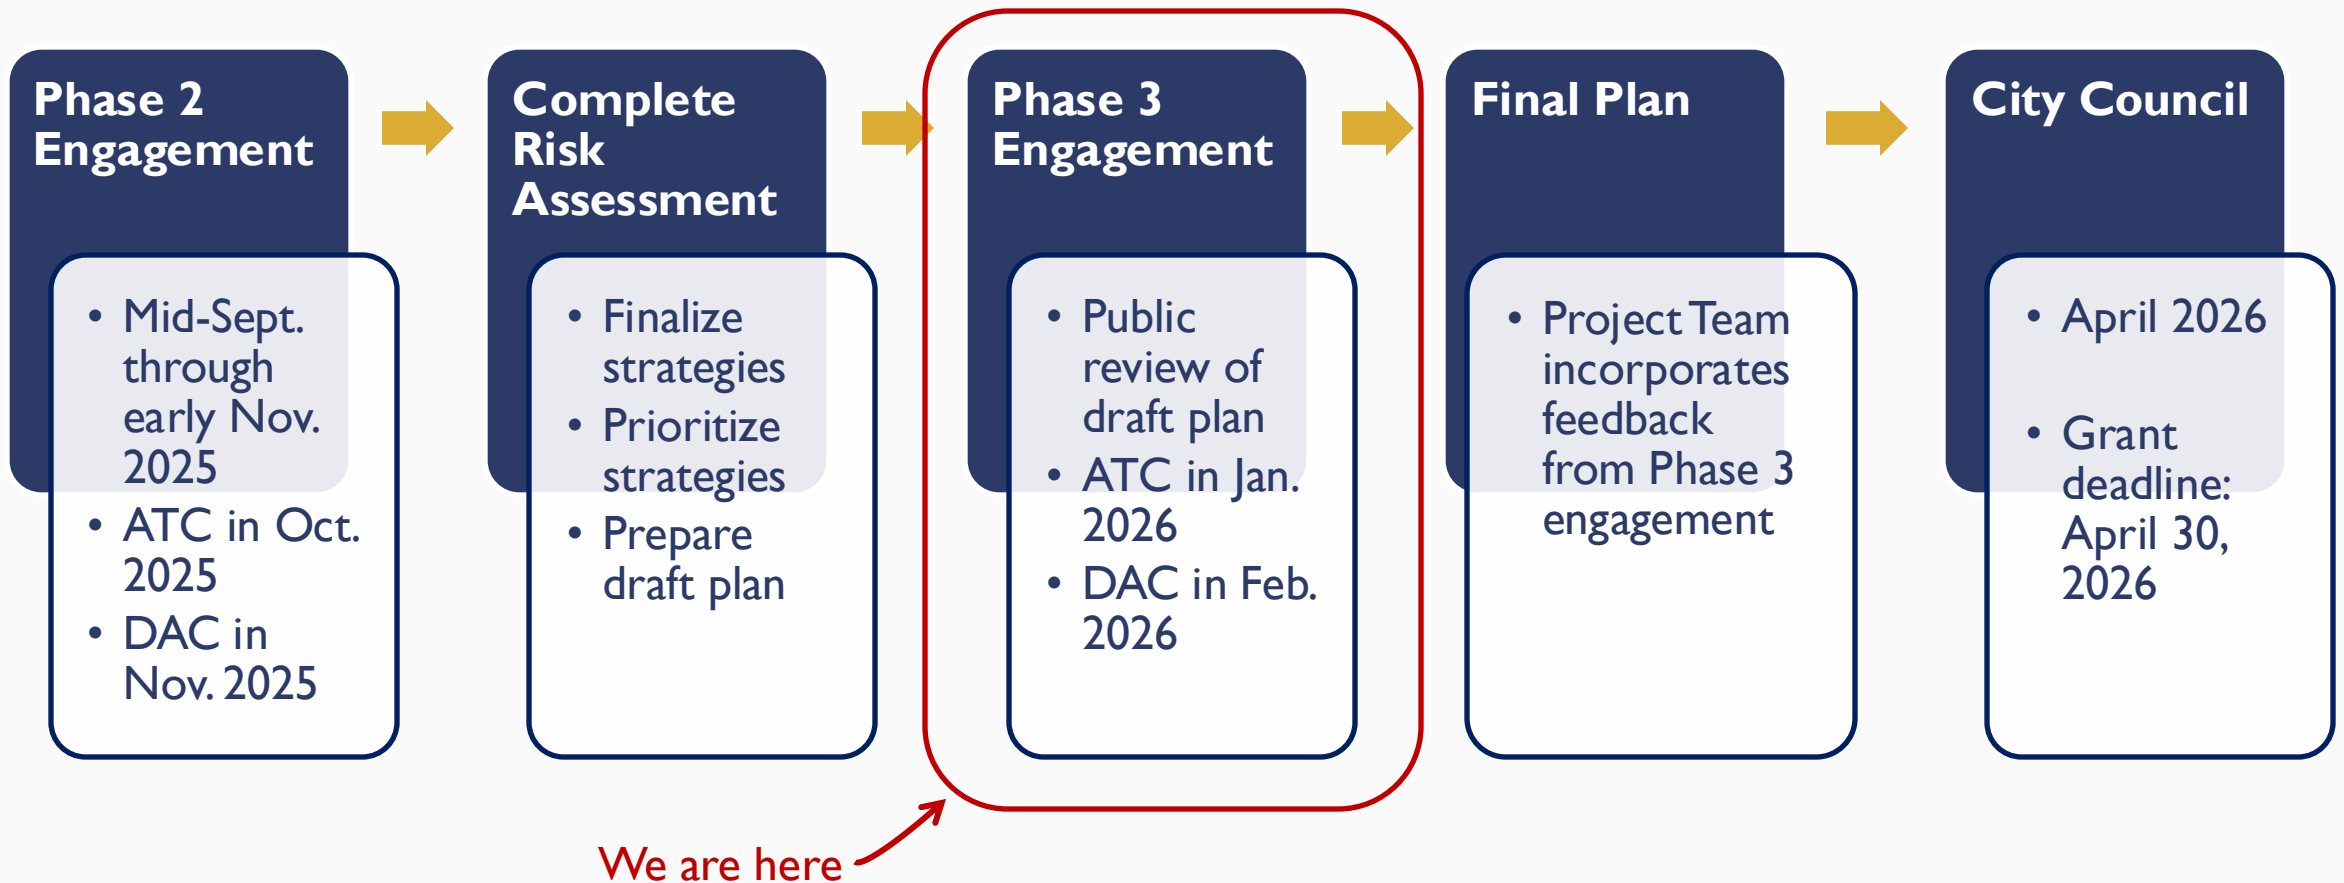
Phase 2 Engagement

• Mid-Sept. through early Nov. 2025
• ATC in Oct. 2025
• DAC in Nov. 2025

Complete Risk Assessment

• Finalize strategies
• Prioritize strategies
• Prepare draft plan

Phase 3 Engagement

• Public review of draft plan
• ATC in Jan. 2026
• DAC in Feb. 2026

Final Plan

• Project Team incorporates feedback from Phase 3 engagement

City Council

• April 2026
• Grant deadline: April 30, 2026

We are here